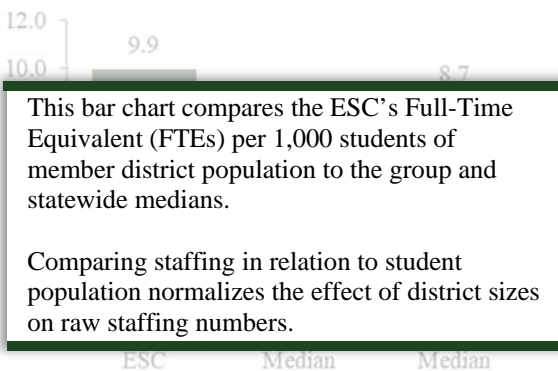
12.0

9.9

10.0

8.7

This bar chart compares the ESC's Full-Time Equivalent (FTEs) per 1,000 students of member district population to the group and statewide medians.

Comparing staffing in relation to student population normalizes the effect of district sizes on raw staffing numbers.

ESC

Median

Median